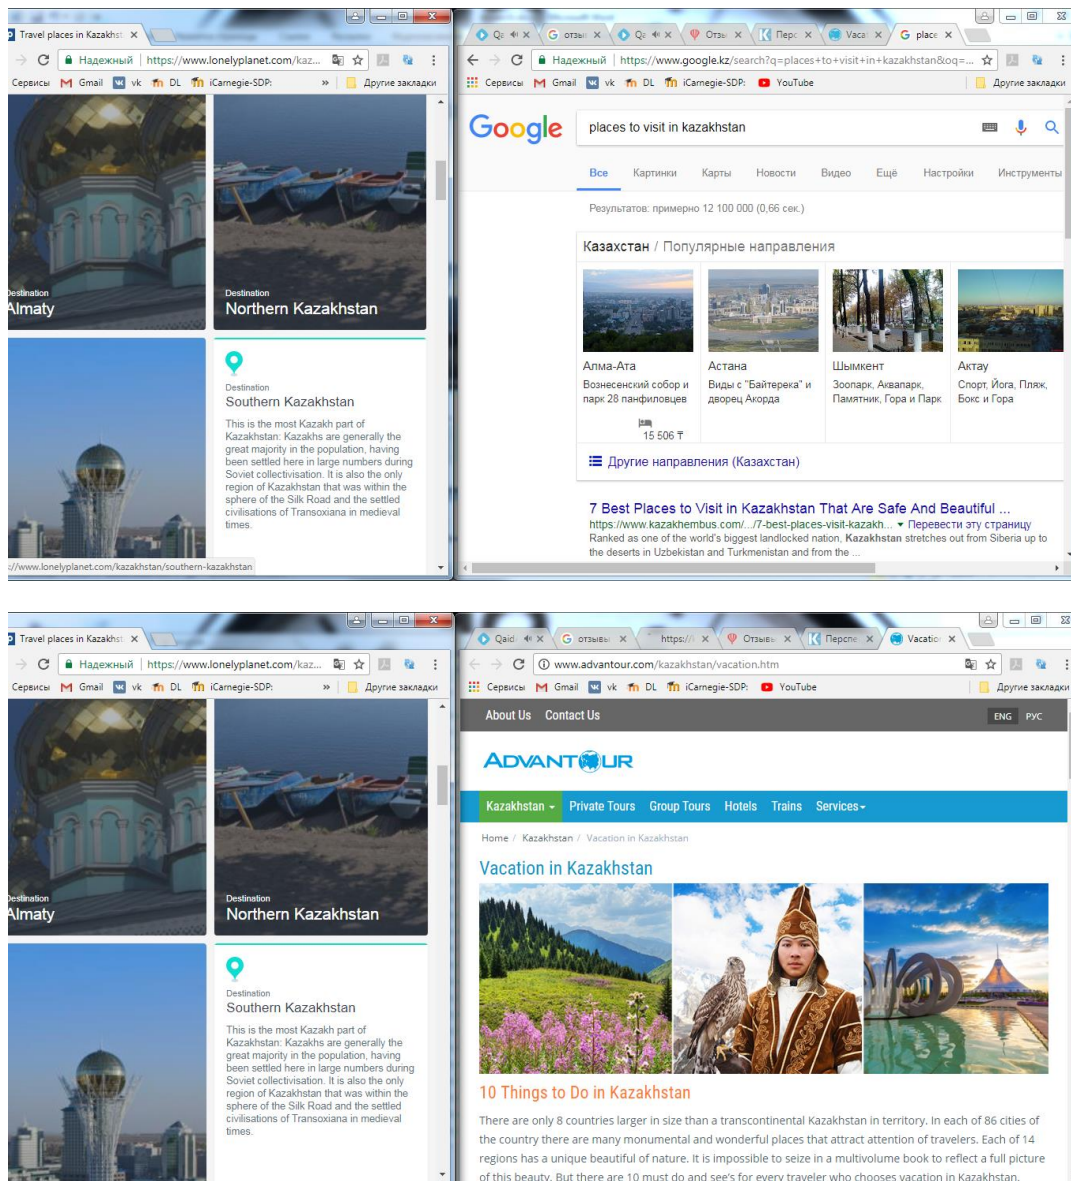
Travel places in Kazakhst ×

Надежный https://www.lonelyplanet.com/kaz...

Сервисы Gmail vk DL iCarnegie-SDP: » Другие закладки

Destination
Almaty

Destination
Northern Kazakhstan

Destination
Southern Kazakhstan

This is the most Kazakh part of Kazakhstan: Kazakhs are generally the great majority in the population, having been settled here in large numbers during Soviet collectivisation. It is also the only region of Kazakhstan that was within the sphere of the Silk Road and the settled civilisations of Transoxiana in medieval times.

://www.lonelyplanet.com/kazakhstan/southern-kazakhstan

Qa × Q: × Отзы × Перс × Vaca × place ×

Надежный https://www.google.kz/search?q=places+to+visit+in+kazakhstan&oq=...

Сервисы Gmail vk DL iCarnegie-SDP: YouTube Другие закладки

Google places to visit in kazakhstan

Все Картинки Карты Новости Видео Ещё Настройки Инструменты

Результатов: примерно 12 100 000 (0,66 сек.)

Казахстан / Популярные направления

Алма-Ата
Вознесенский собор и парк 28 панфиловцев
15 506 ₸

Астана
Виды с "Байтерека" и дворец Акорда

Шымкент
Зоопарк, Аквапарк, Памятник, Гора и Парк

Актау
Спорт, Йога, Пляж, Бокс и Гора

Другие направления (Казахстан)

7 Best Places to Visit in Kazakhstan That Are Safe And Beautiful ...
https://www.kazakhembus.com/.../7-best-places-visit-kazakh... ▾ Перевести эту страницу
Ranked as one of the world's biggest landlocked nation, Kazakhstan stretches out from Siberia up to the deserts in Uzbekistan and Turkmenistan and from the ...

Travel places in Kazakhst ×

Надежный https://www.lonelyplanet.com/kaz...

Сервисы Gmail vk DL iCarnegie-SDP: » Другие закладки

Destination
Almaty

Destination
Northern Kazakhstan

Destination
Southern Kazakhstan

This is the most Kazakh part of Kazakhstan: Kazakhs are generally the great majority in the population, having been settled here in large numbers during Soviet collectivisation. It is also the only region of Kazakhstan that was within the sphere of the Silk Road and the settled civilisations of Transoxiana in medieval times.

Qaid × отзывы × https:// × Отзыв × Персне × Vacatio ×

www.advantour.com/kazakhstan/vacation.htm

Сервисы Gmail vk DL iCarnegie-SDP: YouTube Другие закладки

About Us Contact Us ENG РУС

ADVANTOUR

Kazakhstan Private Tours Group Tours Hotels Trains Services

Home / Kazakhstan / Vacation in Kazakhstan

Vacation in Kazakhstan

10 Things to Do in Kazakhstan

There are only 8 countries larger in size than a transcontinental Kazakhstan in territory. In each of 86 cities of the country there are many monumental and wonderful places that attract attention of travelers. Each of 14 regions has a unique beautiful of nature. It is impossible to seize in a multivolume book to reflect a full picture of this beauty. But there are 10 must do and see's for every traveler who chooses vacation in Kazakhstan.